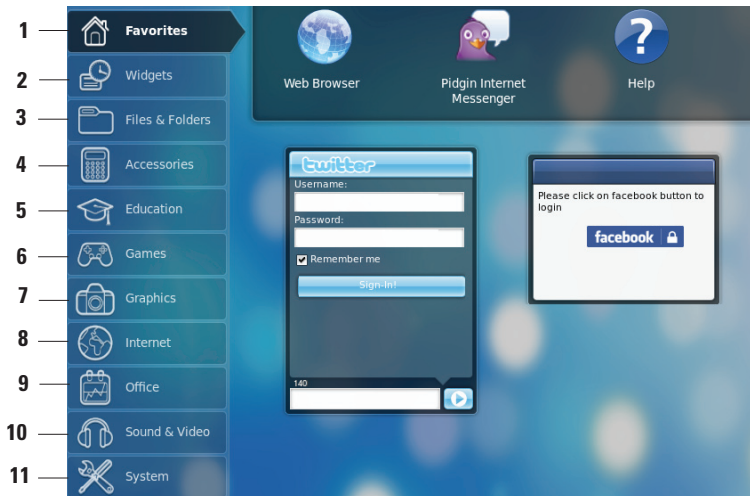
1 Favorites
2 Widgets
3 Files & Folders
4 Accessories
5 Education
6 Games
7 Graphics
8 Internet
9 Office
10 Sound & Video
11 System

Web Browser
Pidgin Internet Messenger
Help

twitter
Username:
Password:
Remember me
Sign-In!
140

Please click on facebook button to login
facebook